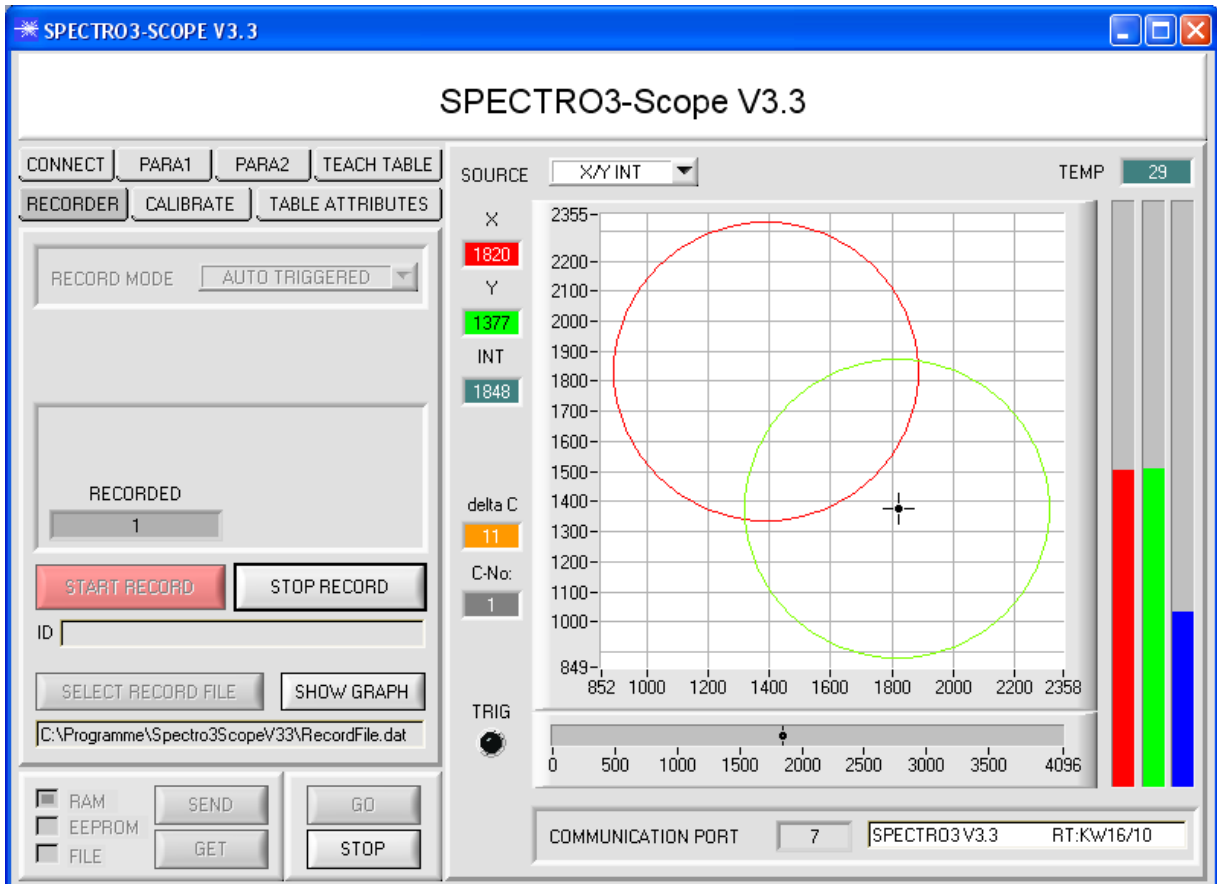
SPECTRO3-SCOPE V3.3

SPECTRO3-Scope V3.3

CONNECT PARA1 PARA2 TEACH TABLE
RECORDER CALIBRATE TABLE ATTRIBUTES

RECORD MODE AUTO TRIGGERED

RECORDED
1

START RECORD STOP RECORD
ID

SELECT RECORD FILE SHOW GRAPH
C:\Programme\Spectro3ScopeV33\RecordFile.dat

RAM
EEPROM
FILE
SEND
GET
GO
STOP

SOURCE X/Y INT
TEMP 29

X
1820
Y
1377
INT
1848

delta C
11
C-No:
1

TRIG

2355
2200
2100
2000
1900
1800
1700
1600
1500
1400
1300
1200
1100
1000
849
852 1000 1200 1400 1600 1800 2000 2200 2358

0 500 1000 1500 2000 2500 3000 3500 4096

COMMUNICATION PORT 7 SPECTRO3 V3.3 RT:KW16/10